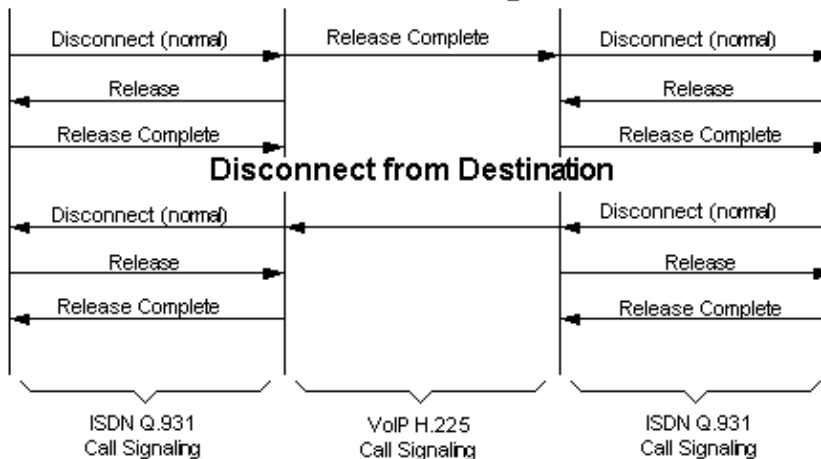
Disconnect (normal)
Release Complete
Disconnect (normal)
Release
Release
Release Complete
Release Complete

Disconnect from Destination

Disconnect (normal)
Disconnect (normal)
Release
Release
Release Complete
Release Complete

ISDN Q.931 Call Signaling
VoIP H.225 Call Signaling
ISDN Q.931 Call Signaling